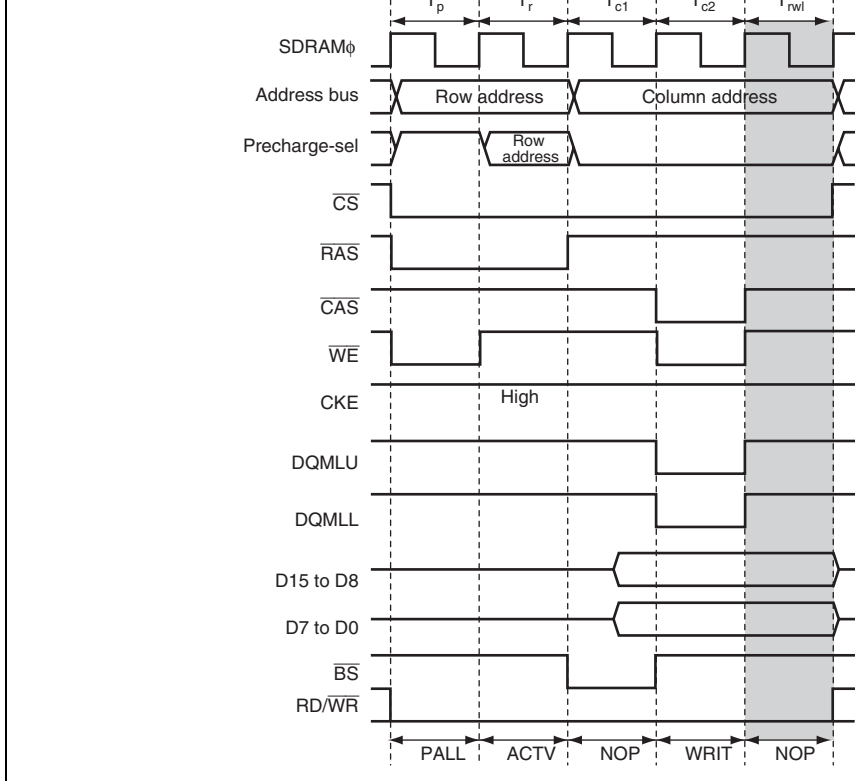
$T_p$ $T_r$ $T_{c1}$ $T_{c2}$ $T_{rwl}$

SDRAMϕ

Address bus

Row address

Column address

Precharge-sel

Row address

$\overline{CS}$

$\overline{RAS}$

$\overline{CAS}$

$\overline{WE}$

CKE

High

DQMLU

DQMLL

D15 to D8

D7 to D0

$\overline{BS}$

RD/$\overline{WR}$

PALL ACTV NOP WRIT NOP